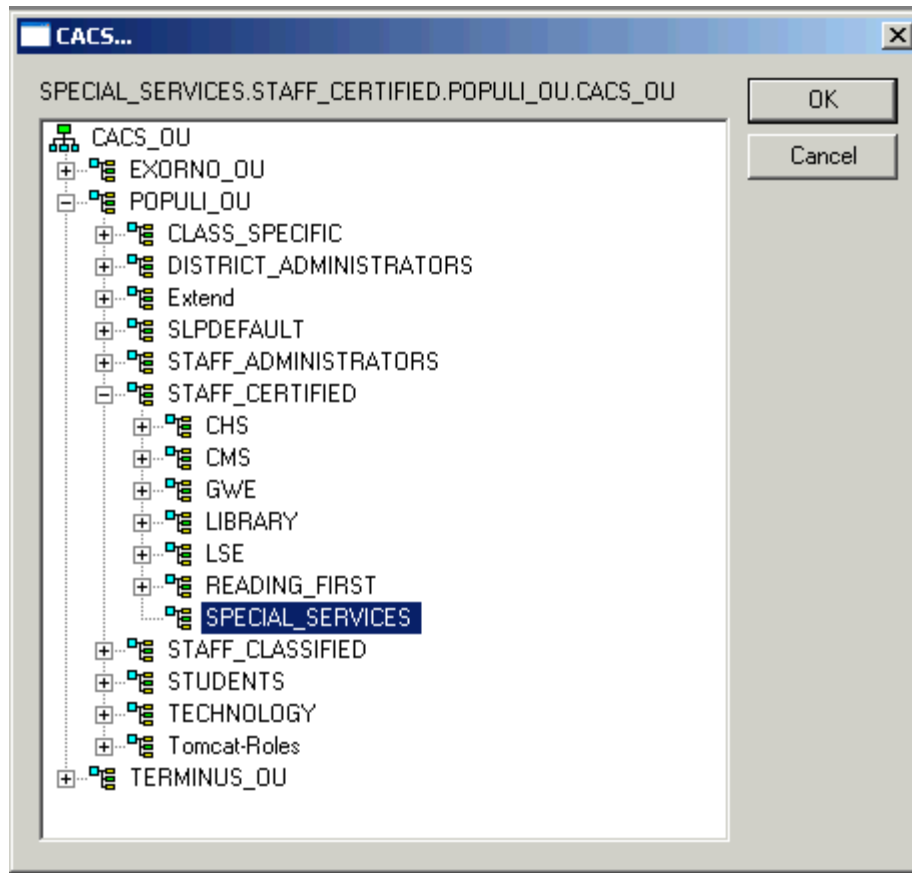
CACS...

SPECIAL_SERVICES.STAFF_CERTIFIED.POPULI_OU.CACS_OU

OK

Cancel

CACS_OU
EXORNO_OU
POPULI_OU
CLASS_SPECIFIC
DISTRICT_ADMINISTRATORS
Extend
SLPDEFAULT
STAFF_ADMINISTRATORS
STAFF_CERTIFIED
CHS
CMS
GWE
LIBRARY
LSE
READING_FIRST
SPECIAL_SERVICES
STAFF_CLASSIFIED
STUDENTS
TECHNOLOGY
Tomcat-Roles
TERMINUS_OU